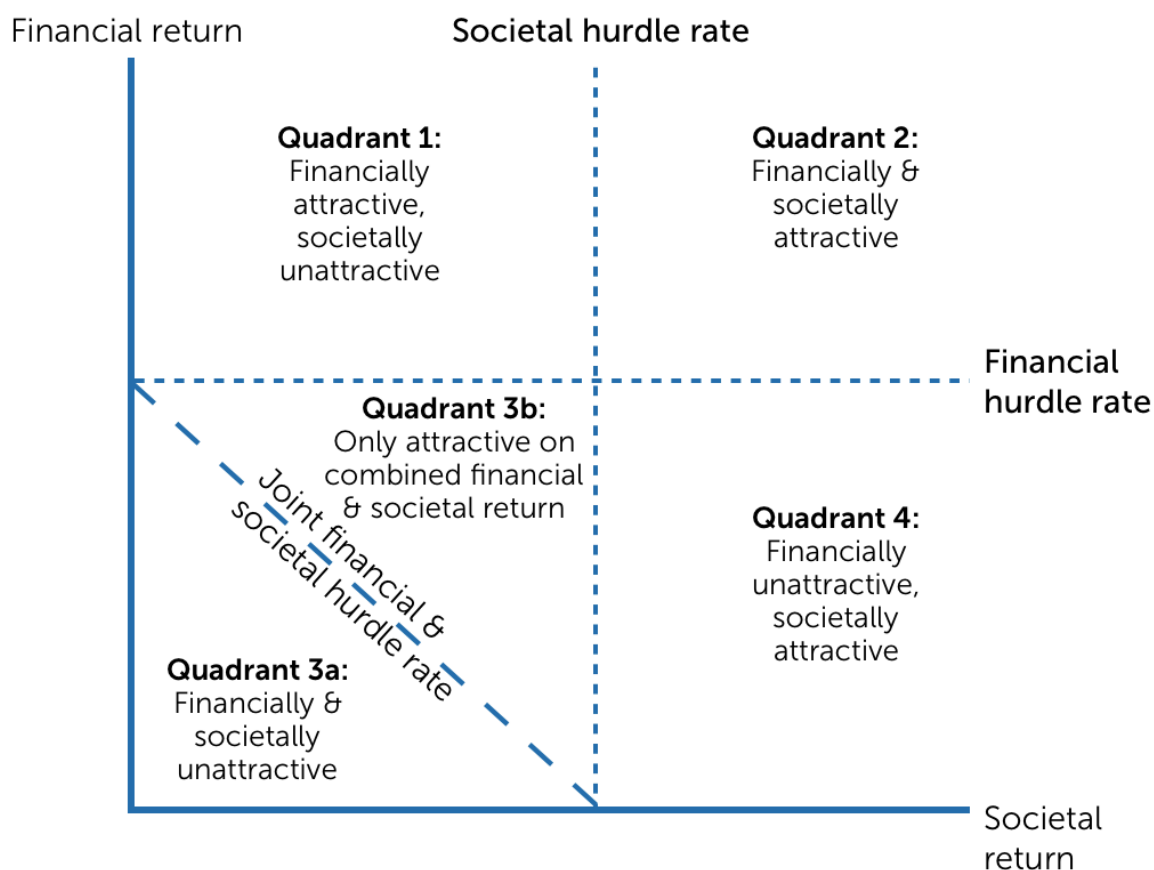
Financial return

Societal hurdle rate

Quadrant 1:
Financially attractive, societally unattractive

Quadrant 2:
Financially & societally attractive

Financial hurdle rate

Quadrant 3b:
Only attractive on combined financial & societal return

Joint financial & societal hurdle rate

Quadrant 4:
Financially unattractive, societally attractive

Quadrant 3a:
Financially & societally unattractive

Societal return